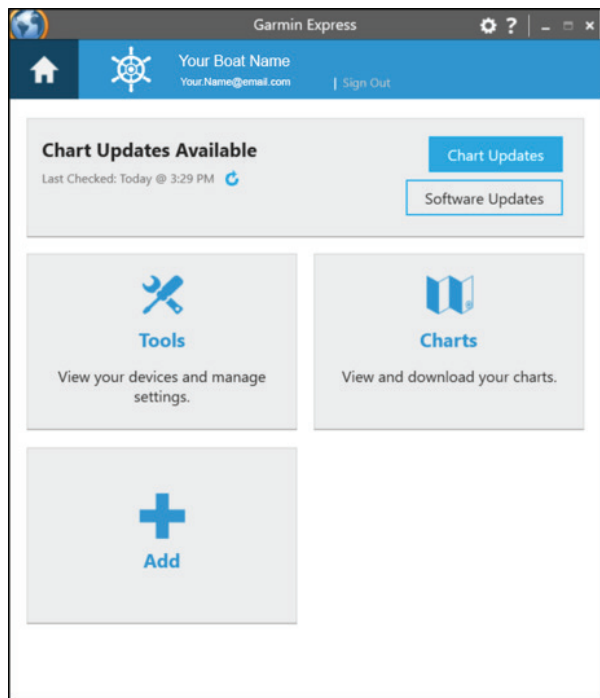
Garmin Express

Your Boat Name
Your.Name@email.com
| Sign Out

Chart Updates Available
Last Checked: Today @ 3:29 PM

Chart Updates
Software Updates

Tools
View your devices and manage settings.

Charts
View and download your charts.

Add